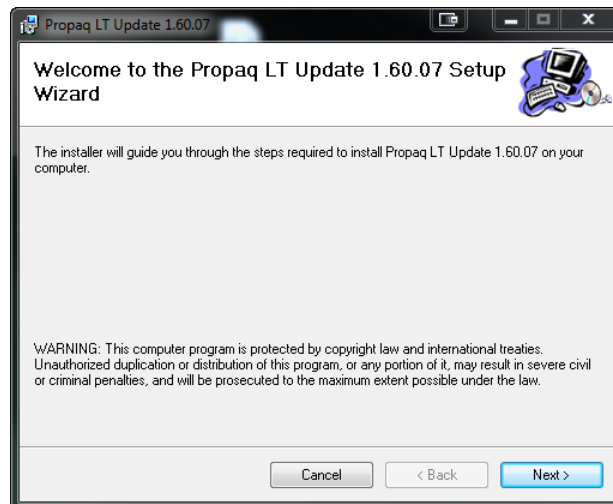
Propaq LT Update 1.60.07

Welcome to the Propaq LT Update 1.60.07 Setup Wizard

The installer will guide you through the steps required to install Propaq LT Update 1.60.07 on your computer.

WARNING: This computer program is protected by copyright law and international treaties. Unauthorized duplication or distribution of this program, or any portion of it, may result in severe civil or criminal penalties, and will be prosecuted to the maximum extent possible under the law.

Cancel
< Back
Next >